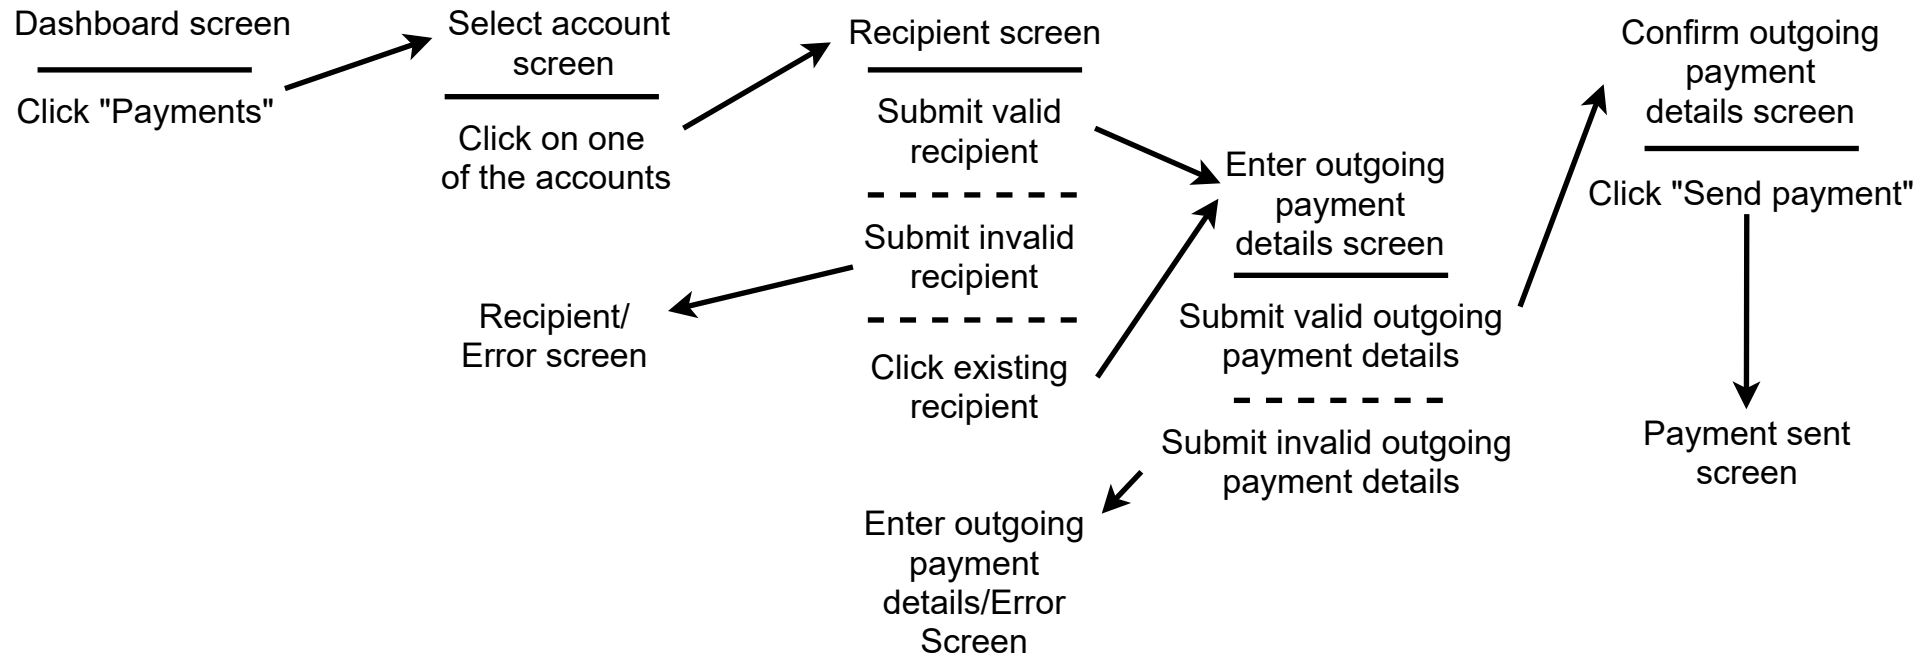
Dashboard screen

Click "Payments"

Select account screen

Click on one of the accounts

Recipient screen

Submit valid recipient

Submit invalid recipient

Click existing recipient

Recipient/ Error screen

Enter outgoing payment details screen

Submit valid outgoing payment details

Submit invalid outgoing payment details

Enter outgoing payment details/Error Screen

Confirm outgoing payment details screen

Click "Send payment"

Payment sent screen